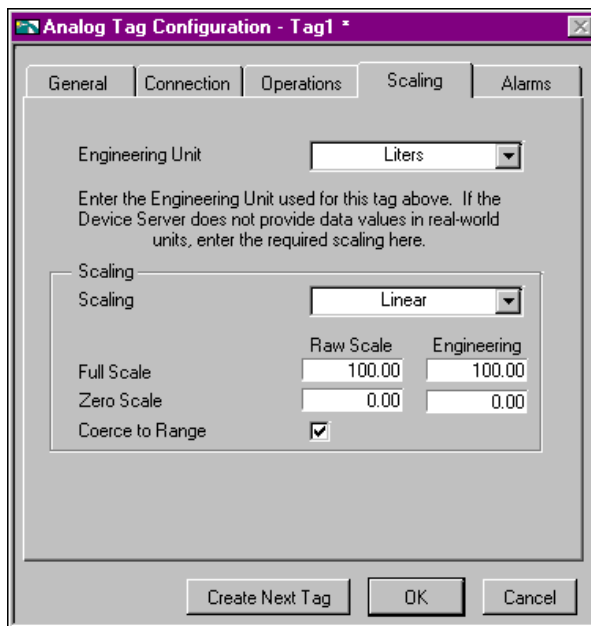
Analog Tag Configuration - Tag1 *

General | Connection | Operations | Scaling | Alarms

Engineering Unit | Liters

Enter the Engineering Unit used for this tag above. If the Device Server does not provide data values in real-world units, enter the required scaling here.

Scaling

Scaling | Linear

| | Raw Scale | Engineering |
|---|---|---|
| Full Scale | 100.00 | 100.00 |
| Zero Scale | 0.00 | 0.00 |

Coerce to Range ☑

Create Next Tag | OK | Cancel